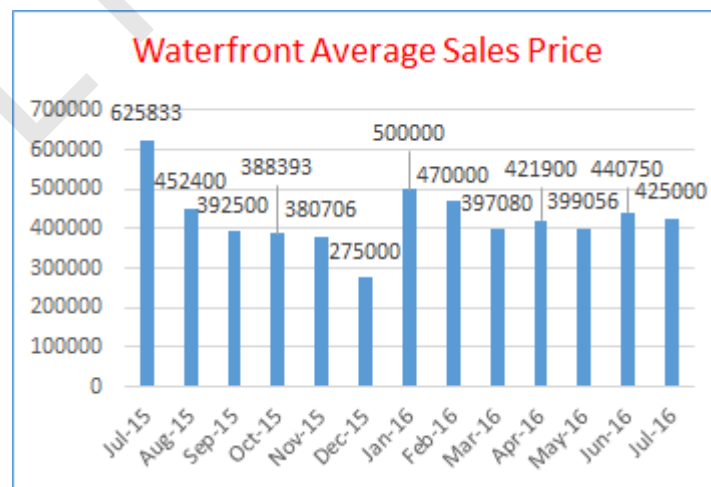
Waterfront Average Sales Price

700000
600000
500000
400000
300000
200000
100000
0

625833
452400
392500
388393
380706
275000
500000
470000
397080
421900
399056
440750
425000

Jul-15
Aug-15
Sep-15
Oct-15
Nov-15
Dec-15
Jan-16
Feb-16
Mar-16
Apr-16
May-16
Jun-16
Jul-16